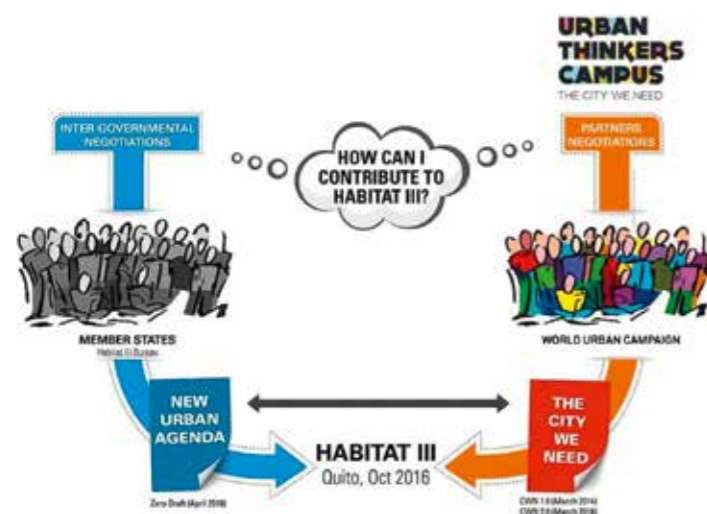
URBAN THINKERS CAMPUS
THE CITY WE NEED

INTER GOVERNMENTAL NEGOTIATIONS

HOW CAN I CONTRIBUTE TO HABITAT III?

PARTNERS NEGOTIATIONS

MEMBER STATES
Habitat III Bureau

WORLD URBAN CAMPAIGN

NEW URBAN AGENDA

Zero Draft (April 2016)

HABITAT III
Quito, Oct 2016

THE CITY WE NEED

CWN 1.0 (March 2014)
CWN 2.0 (March 2016)